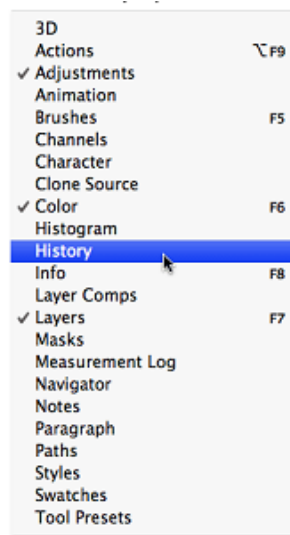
3D
Actions ⌥F9
✓ Adjustments
Animation
Brushes F5
Channels
Character
Clone Source
✓ Color F6
Histogram
History
Info F8
Layer Comps
✓ Layers F7
Masks
Measurement Log
Navigator
Notes
Paragraph
Paths
Styles
Swatches
Tool Presets